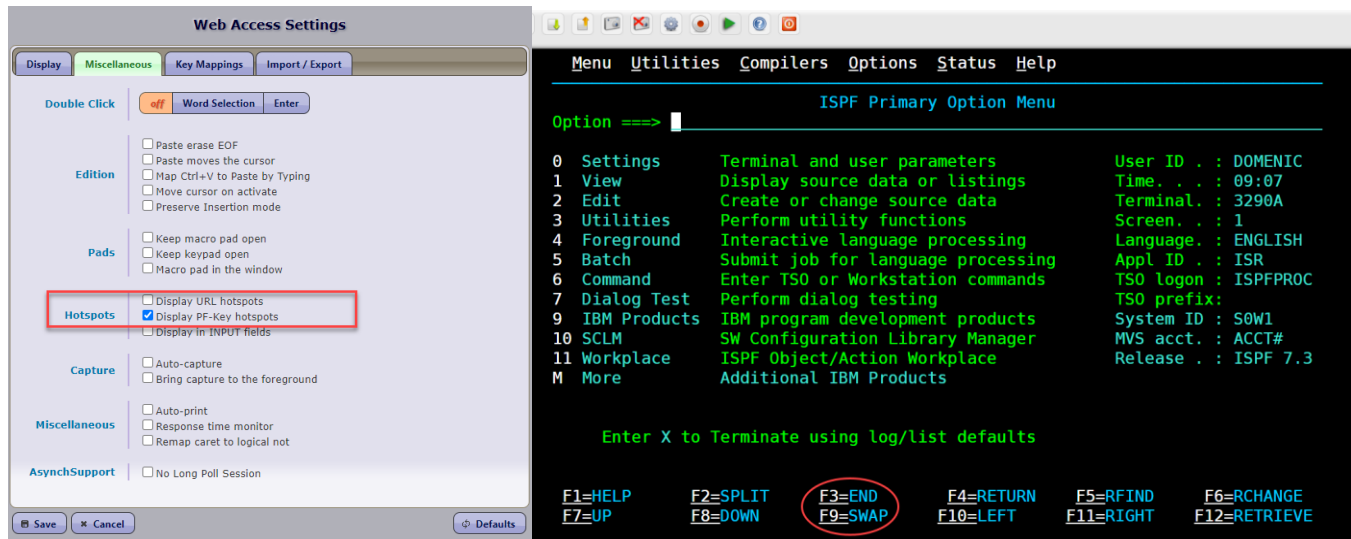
Web Access Settings

Display | Miscellaneous | Key Mappings | Import / Export

Double Click
off | Word Selection | Enter

Edition
☐ Paste erase EOF
☐ Paste moves the cursor
☐ Map Ctrl+V to Paste by Typing
☐ Move cursor on activate
☐ Preserve Insertion mode

Pads
☐ Keep macro pad open
☐ Keep keypad open
☐ Macro pad in the window

Hotspots
☐ Display URL hotspots
☑ Display PF-Key hotspots
☐ Display in INPUT fields

Capture
☐ Auto-capture
☐ Bring capture to the foreground

Miscellaneous
☐ Auto-print
☐ Response time monitor
☐ Remap caret to logical not

AsynchSupport
☐ No Long Poll Session

Save | Cancel | Defaults

Menu Utilities Compilers Options Status Help

ISPF Primary Option Menu

Option ===>

| | | | |
|---|---|---|---|
| 0 | Settings | Terminal and user parameters | User ID . : DOMENIC |
| 1 | View | Display source data or listings | Time. . . : 09:07 |
| 2 | Edit | Create or change source data | Terminal. : 3290A |
| 3 | Utilities | Perform utility functions | Screen. . : 1 |
| 4 | Foreground | Interactive language processing | Language. : ENGLISH |
| 5 | Batch | Submit job for language processing | Appl ID . : ISR |
| 6 | Command | Enter TSO or Workstation commands | TSO logon : ISPFPROC |
| 7 | Dialog Test | Perform dialog testing | TSO prefix: |
| 9 | IBM Products | IBM program development products | System ID : S0W1 |
| 10 | SCLM | SW Configuration Library Manager | MVS acct. : ACCT# |
| 11 | Workplace | ISPF Object/Action Workplace | Release . : ISPF 7.3 |
| M | More | Additional IBM Products | |

Enter X to Terminate using log/list defaults

F1=HELP F2=SPLIT F3=END F4=RETURN F5=RFIND F6=RCHANGE
F7=UP F8=DOWN F9=SWAP F10=LEFT F11=RIGHT F12=RETRIEVE